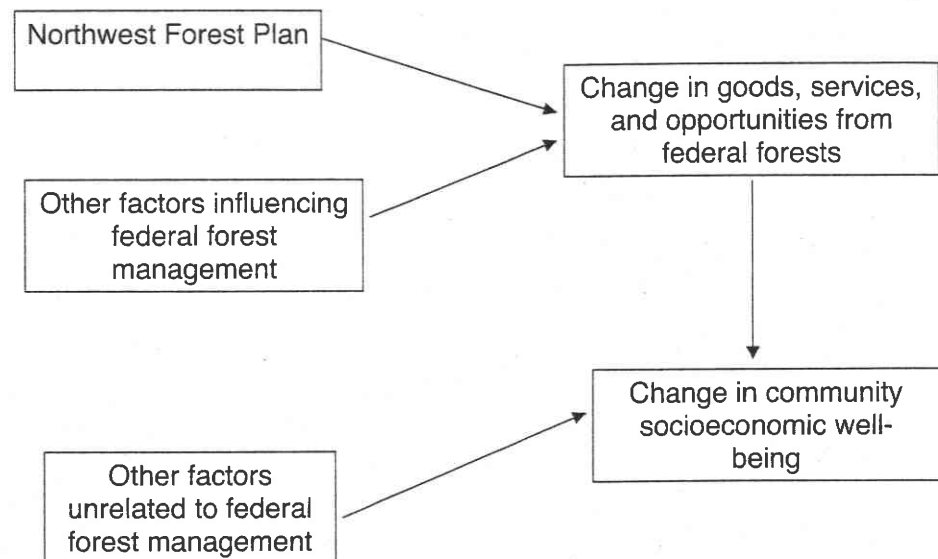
Northwest Forest Plan

Change in goods, services, and opportunities from federal forests

Other factors influencing federal forest management

Change in community socioeconomic well-being

Other factors unrelated to federal forest management